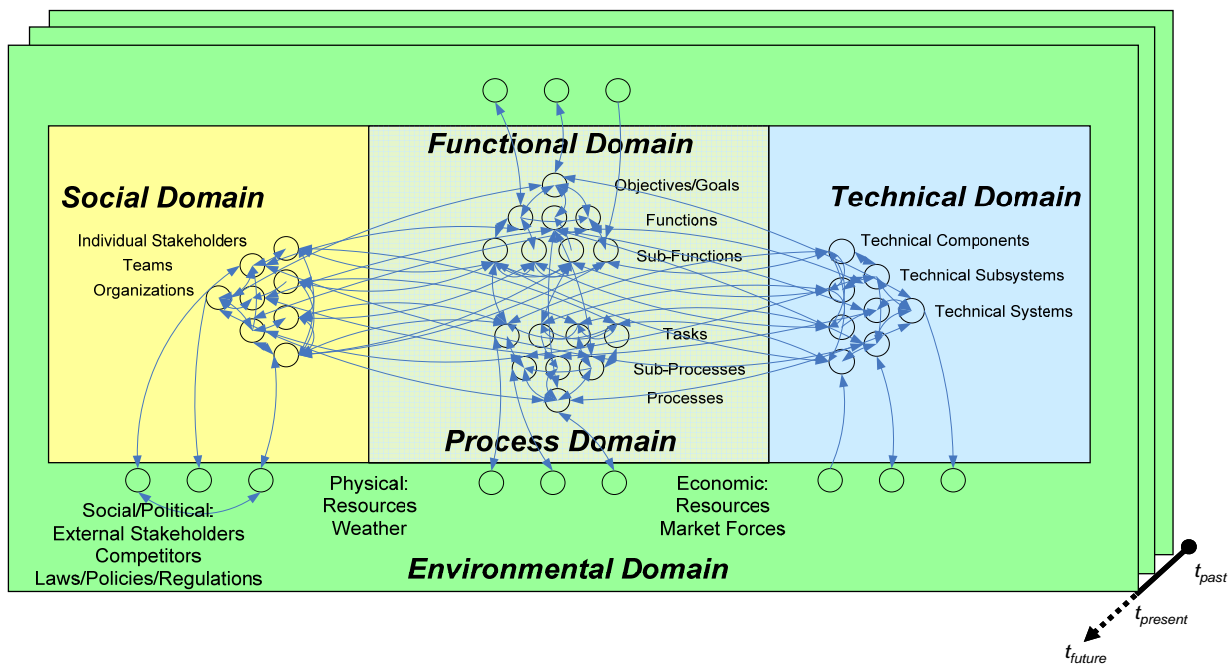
Functional Domain

Social Domain

Individual Stakeholders
Teams
Organizations

Objectives/Goals
Functions
Sub-Functions

Technical Domain

Technical Components
Technical Subsystems
Technical Systems

Tasks
Sub-Processes
Processes

Process Domain

Social/Political:
External Stakeholders
Competitors
Laws/Policies/Regulations

Physical:
Resources
Weather

Economic:
Resources
Market Forces

Environmental Domain

$t_{past}$
$t_{present}$
$t_{future}$